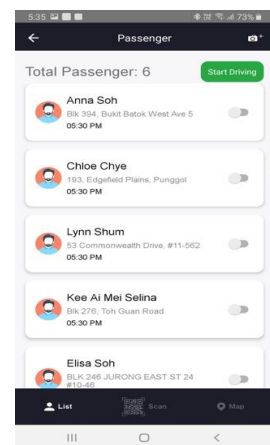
5:35

73%

Passenger

Total Passenger: 6

Start Driving

Anna Soh
Blk 394, Bukit Batok West Ave 5
05:30 PM

Chloe Chye
193, Edgefield Plains, Punggol
05:30 PM

Lynn Shum
53 Commonwealth Drive, #11-562
05:30 PM

Kee Ai Mei Selina
Blk 276, Toh Guan Road
05:30 PM

Elisa Soh
BLK 246 JURONG EAST ST 24 #10-46

List

Scan

Map